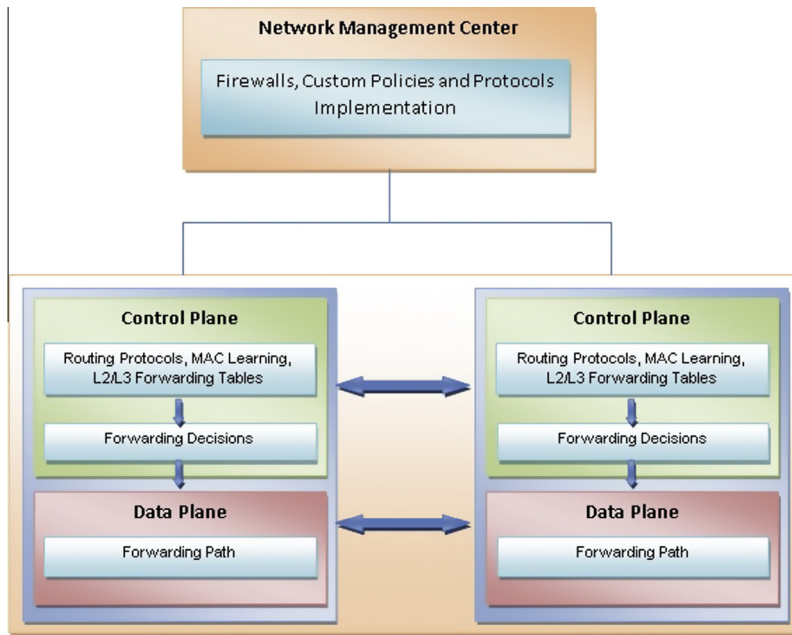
Network Management Center

Firewalls, Custom Policies and Protocols Implementation

Control Plane

Routing Protocols, MAC Learning, L2/L3 Forwarding Tables

Forwarding Decisions

Data Plane

Forwarding Path

Control Plane

Routing Protocols, MAC Learning, L2/L3 Forwarding Tables

Forwarding Decisions

Data Plane

Forwarding Path